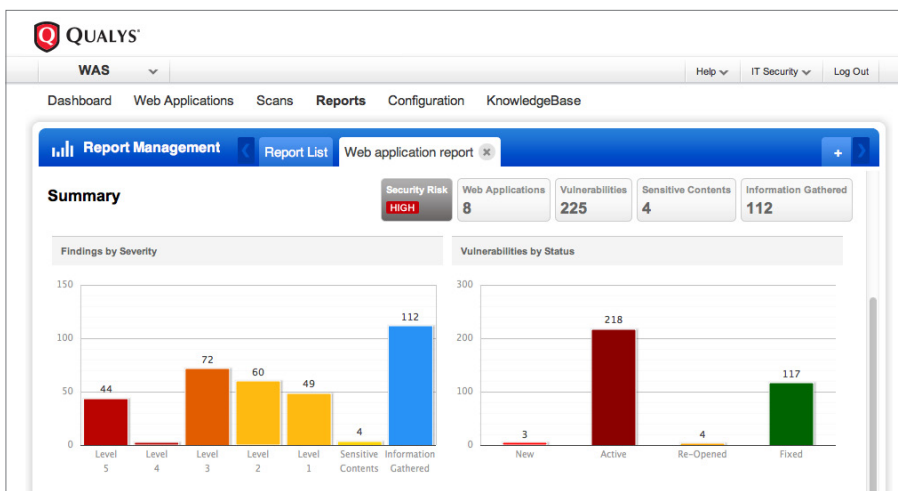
QUALYS®

WAS

Help IT Security Log Out

Dashboard Web Applications Scans Reports Configuration KnowledgeBase

Report Management

Report List

Web application report

+

Summary

Security Risk HIGH

Web Applications 8

Vulnerabilities 225

Sensitive Contents 4

Information Gathered 112

Findings by Severity

150
100
50
0

44
72
60
49
4
112

Level 5
Level 4
Level 3
Level 2
Level 1
Sensitive Contents
Information Gathered

Vulnerabilities by Status

300
200
100
0

3
218
4
117

New
Active
Re-Opened
Fixed